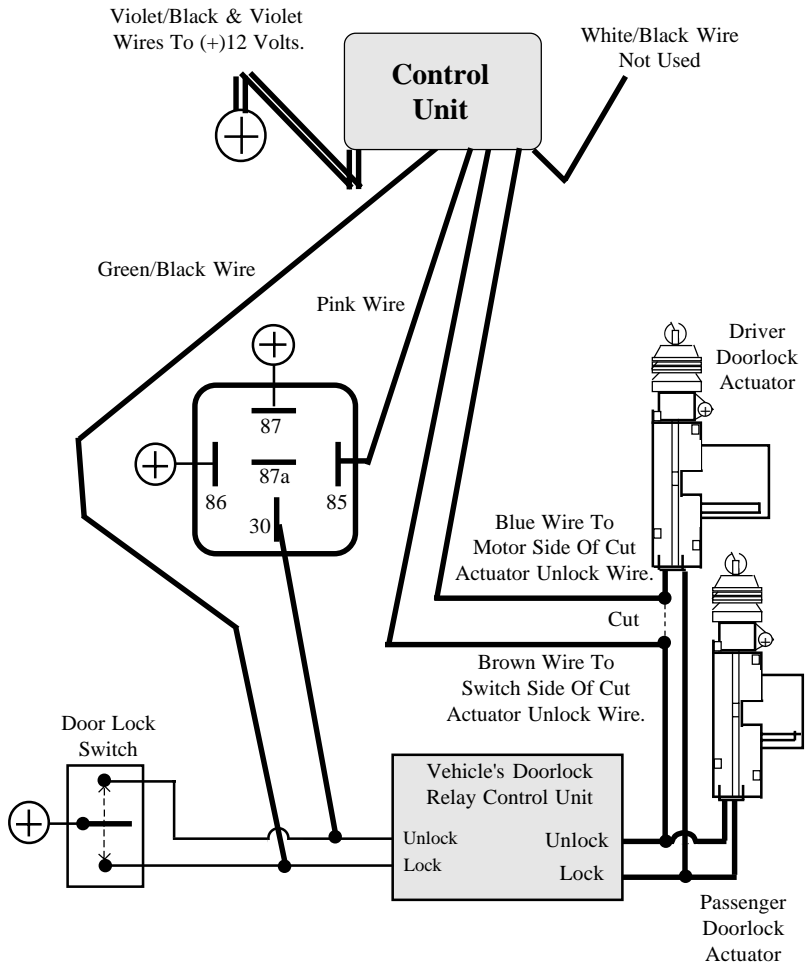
Violet/Black & Violet Wires To (+)12 Volts.

Control Unit

White/Black Wire Not Used

Green/Black Wire

Pink Wire

Driver Doorlock Actuator

87

86

87a

85

30

Blue Wire To Motor Side Of Cut Actuator Unlock Wire.

Cut

Brown Wire To Switch Side Of Cut Actuator Unlock Wire.

Door Lock Switch

Vehicle's Doorlock Relay Control Unit

Unlock

Lock

Unlock

Lock

Passenger Doorlock Actuator